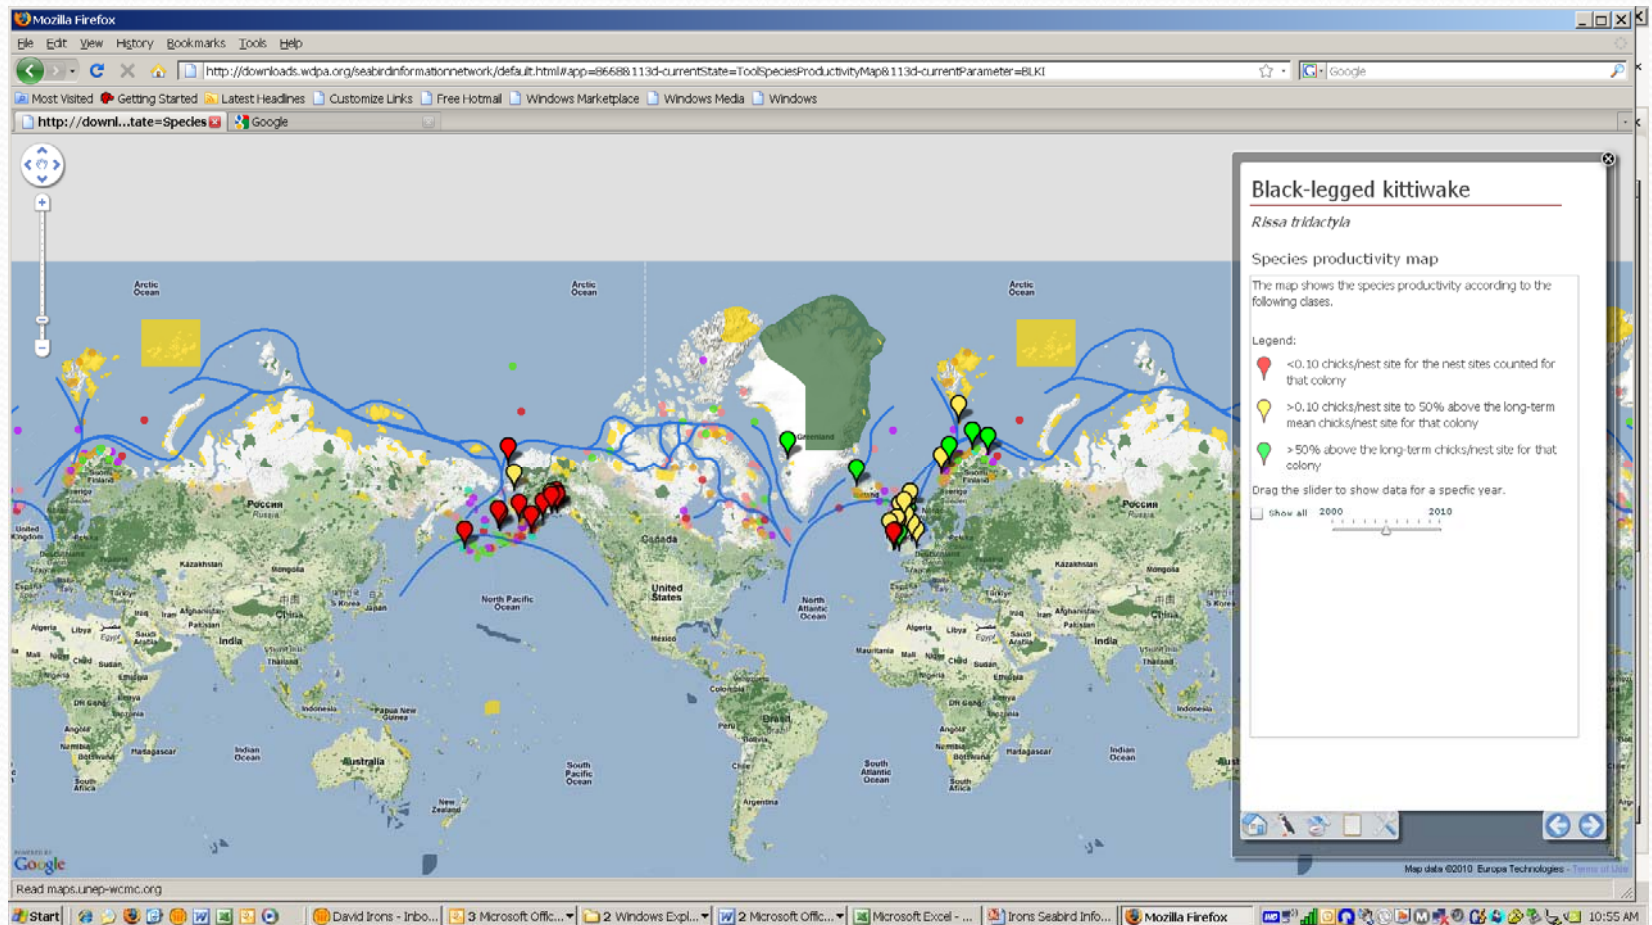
Mozilla Firefox

File Edit View History Bookmarks Tools Help

http://downloads.wdpa.org/seabirdinformationnetwork/default.html#app=8668&113d-currentState=ToolSpeciesProductivityMap&113d-currentParameter=BLKI

Google

Most Visited Getting Started Latest Headlines Customize Links Free Hotmail Windows Marketplace Windows Media Windows

http://downl...tate=Species Google

Arctic Ocean

Arctic Ocean

Arctic Ocean

Greenland

Iceland

Finland

Россия Russia

Россия Russia

United Kingdom

Kazakhstan

Mongolia

Kazakhstan

Mongolia

Canada

United States

North Pacific Ocean

North Atlantic Ocean

Mexico

China

China

S Korea Japan

Iran

Afghanistan

Pakistan

India

India

Algeria

Libya

Egypt

Saudi Arabia

Algeria

Libya

Egypt

Saudi Arabia

Mali

Niger

Sudan

Mali

Niger

Sudan

Thailand

Thailand

Ethiopia

Ethiopia

Indonesia

Indonesia

DR Congo

DR Congo

Papua New Guinea

Angola

Angola

Namibia

Madagascar

Madagascar

Indian Ocean

Indian Ocean

Australia

South Africa

South Africa

South Pacific Ocean

South Atlantic Ocean

Colombia

Brazil

Peru

Argentina

Chile

New Zealand

Mauritania

Black-legged kittiwake

Rissa tridactyla

Species productivity map

The map shows the species productivity according to the following clases.

Legend:

<0.10 chicks/nest site for the nest sites counted for that colony

>0.10 chicks/nest site to 50% above the long-term mean chicks/nest site for that colony

>50% above the long-term chicks/nest site for that colony

Drag the slider to show data for a specfic year.

Show all 2000 2010

Google

Map data ©2010 Europa Technologies - Terms of Use

Read maps.unep-wcmc.org

Start David Irons - Inbo... 3 Microsoft Offic... 2 Windows Expl... 2 Microsoft Offic... Microsoft Excel - ... Irons Seabird Info... Mozilla Firefox 10:55 AM